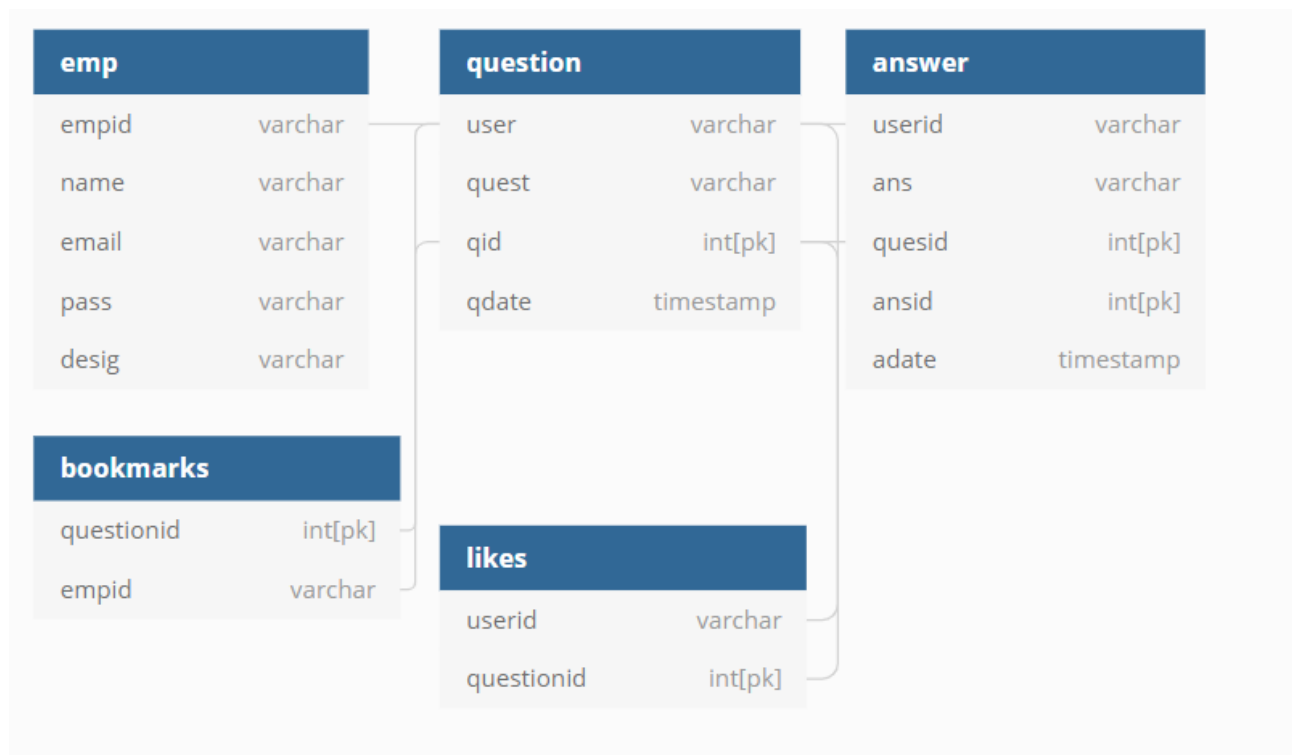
| emp | |
|---|---|
| empid | varchar |
| name | varchar |
| email | varchar |
| pass | varchar |
| desig | varchar |

| question | |
|---|---|
| user | varchar |
| quest | varchar |
| qid | int[pk] |
| qdate | timestamp |

| answer | |
|---|---|
| userid | varchar |
| ans | varchar |
| quesid | int[pk] |
| ansid | int[pk] |
| adate | timestamp |

| bookmarks | |
|---|---|
| questionid | int[pk] |
| empid | varchar |

| likes | |
|---|---|
| userid | varchar |
| questionid | int[pk] |